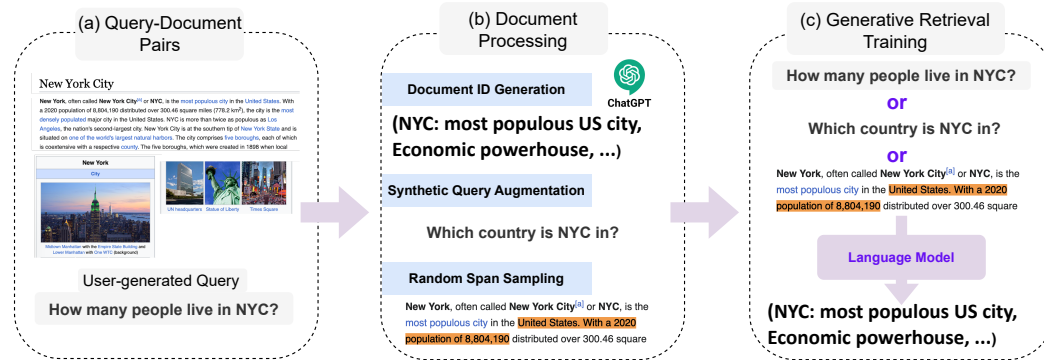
(a) Query-Document Pairs

New York City

New York, often called New York City$^{[a]}$ or NYC, is the most populous city in the United States. With a 2020 population of 8,804,190 distributed over 300.46 square miles (778.2 km²), the city is the most densely populated major city in the United States. NYC is more than twice as populous as Los Angeles, the nation's second-largest city. New York City is at the southern tip of New York State and is situated on one of the world's largest natural harbors. The city comprises five boroughs, each of which is coextensive with a respective county. The five boroughs, which were created in 1898 when local

New York

City

Midtown Manhattan with the Empire State Building and Lower Manhattan with One WTC (background)

UN headquarters   Statue of Liberty   Times Square

User-generated Query

How many people live in NYC?

(b) Document Processing

Document ID Generation

ChatGPT

(NYC: most populous US city, Economic powerhouse, ...)

Synthetic Query Augmentation

Which country is NYC in?

Random Span Sampling

New York, often called New York City$^{[a]}$ or NYC, is the most populous city in the United States. With a 2020 population of 8,804,190 distributed over 300.46 square

(c) Generative Retrieval Training

How many people live in NYC?

or

Which country is NYC in?

or

New York, often called New York City$^{[a]}$ or NYC, is the most populous city in the United States. With a 2020 population of 8,804,190 distributed over 300.46 square

Language Model

(NYC: most populous US city, Economic powerhouse, ...)